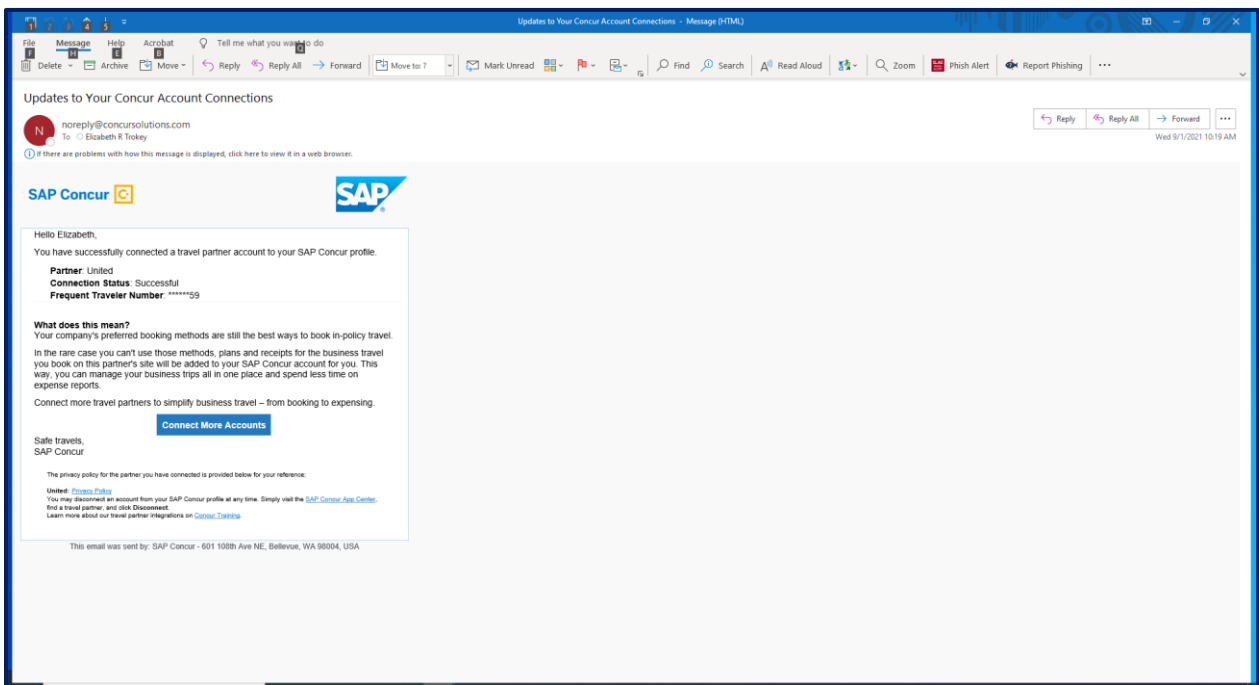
Updates to Your Concur Account Connections - Message (HTML)

File Message Help Acrobat Tell me what you want to do

Delete Archive Move Reply Reply All Forward Move to: ? Mark Unread Find Search Read Aloud Zoom Phish Alert Report Phishing ···

Updates to Your Concur Account Connections

N noreply@concursolutions.com
To Elizabeth R Trokey

Reply Reply All Forward ···
Wed 9/1/2021 10:19 AM

If there are problems with how this message is displayed, click here to view it in a web browser.

SAP Concur C

SAP

Hello Elizabeth,

You have successfully connected a travel partner account to your SAP Concur profile.

Partner: United
Connection Status: Successful
Frequent Traveler Number: ******59

What does this mean?
Your company's preferred booking methods are still the best ways to book in-policy travel.

In the rare case you can't use those methods, plans and receipts for the business travel you book on this partner's site will be added to your SAP Concur account for you. This way, you can manage your business trips all in one place and spend less time on expense reports.

Connect more travel partners to simplify business travel – from booking to expensing.

Connect More Accounts

Safe travels,
SAP Concur

The privacy policy for the partner you have connected is provided below for your reference:

United: Privacy Policy
You may disconnect an account from your SAP Concur profile at any time. Simply visit the SAP Concur App Center, find a travel partner, and click Disconnect.
Learn more about our travel partner integrations on Concur Training.

This email was sent by: SAP Concur - 601 108th Ave NE, Bellevue, WA 98004, USA